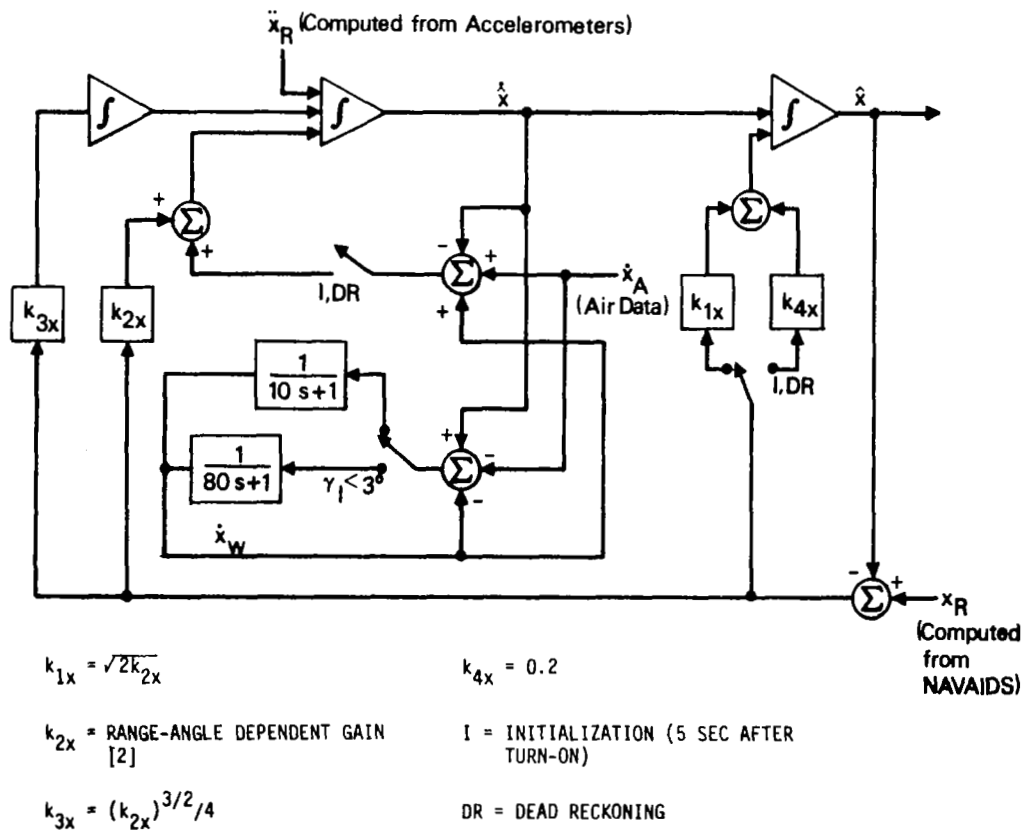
$\ddot{x}_R$ (Computed from Accelerometers)

$\int$

$\int$

$\dot{\hat{x}}$

$\int$

$\hat{x}$

+

$\Sigma$

+

-

$\Sigma$

+

I,DR

$\dot{x}_A$

(Air Data)

+

$\Sigma$

$k_{3x}$

$k_{2x}$

$k_{1x}$

$k_{4x}$

I,DR

$\frac{1}{10\,s+1}$

$\frac{1}{80\,s+1}$

$\gamma_I < 3^\circ$

+

$\Sigma$

-

-

$\dot{x}_W$

-

$\Sigma$

+

$x_R$

(Computed from NAVAIDS)

$k_{1x} = \sqrt{2k_{2x}}$

$k_{4x} = 0.2$

$k_{2x}$ = RANGE-ANGLE DEPENDENT GAIN [2]

I = INITIALIZATION (5 SEC AFTER TURN-ON)

$k_{3x} = (k_{2x})^{3/2}/4$

DR = DEAD RECKONING